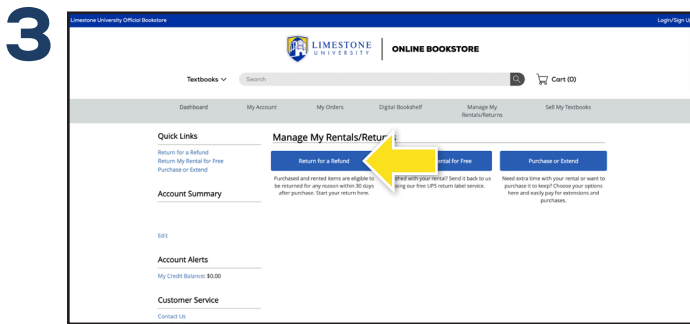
3

Limestone University Official Bookstore

Login/Sign Up

LIMESTONE UNIVERSITY

ONLINE BOOKSTORE

Textbooks

Search

Cart (0)

Dashboard

My Account

My Orders

Digital Bookshelf

Manage My Rentals/Returns

Sell My Textbooks

Quick Links

Return for a Refund

Return My Rental for Free

Purchase or Extend

Account Summary

Edit

Account Alerts

My Credit Balance: $0.00

Customer Service

Contact Us

Manage My Rentals/Retur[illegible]

Return for a Refund

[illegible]ental for Free

Purchase or Extend

Purchased and rented items are eligible to be returned for any reason within 30 days after purchase. Start your return here.

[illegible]shed with your rental? Send it back to us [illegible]sing our free UPS return label service.

Need extra time with your rental or want to purchase it to keep? Choose your options here and easily pay for extensions and purchases.